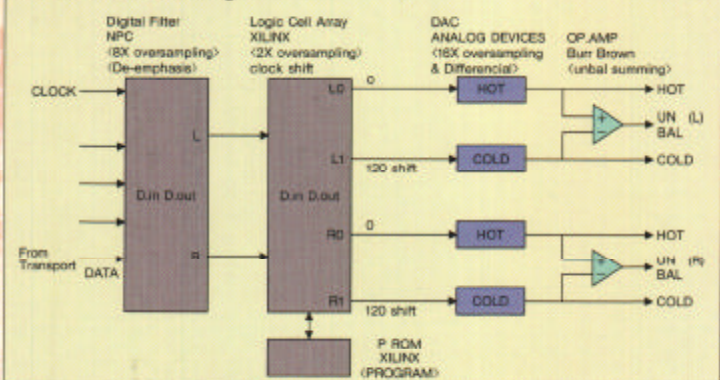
Digital Filter
NPC
(8X oversampling)
(De-emphasis)

Logic Cell Array
XILINX
(2X oversampling)
clock shift

DAC
ANALOG DEVICES
(16X oversampling
& Differencial)

OP.AMP
Burr Brown
(unbal summing)

CLOCK

From
Transport

DATA

D.in D.out

L

R

D.in D.out

L0

L1

R0

R1

0

120 shift

0

120 shift

HOT

COLD

HOT

COLD

+

-

+

-

HOT

UN
BAL (L)

COLD

HOT

UN (R)
BAL

COLD

P ROM
XILINX
(PROGRAM)